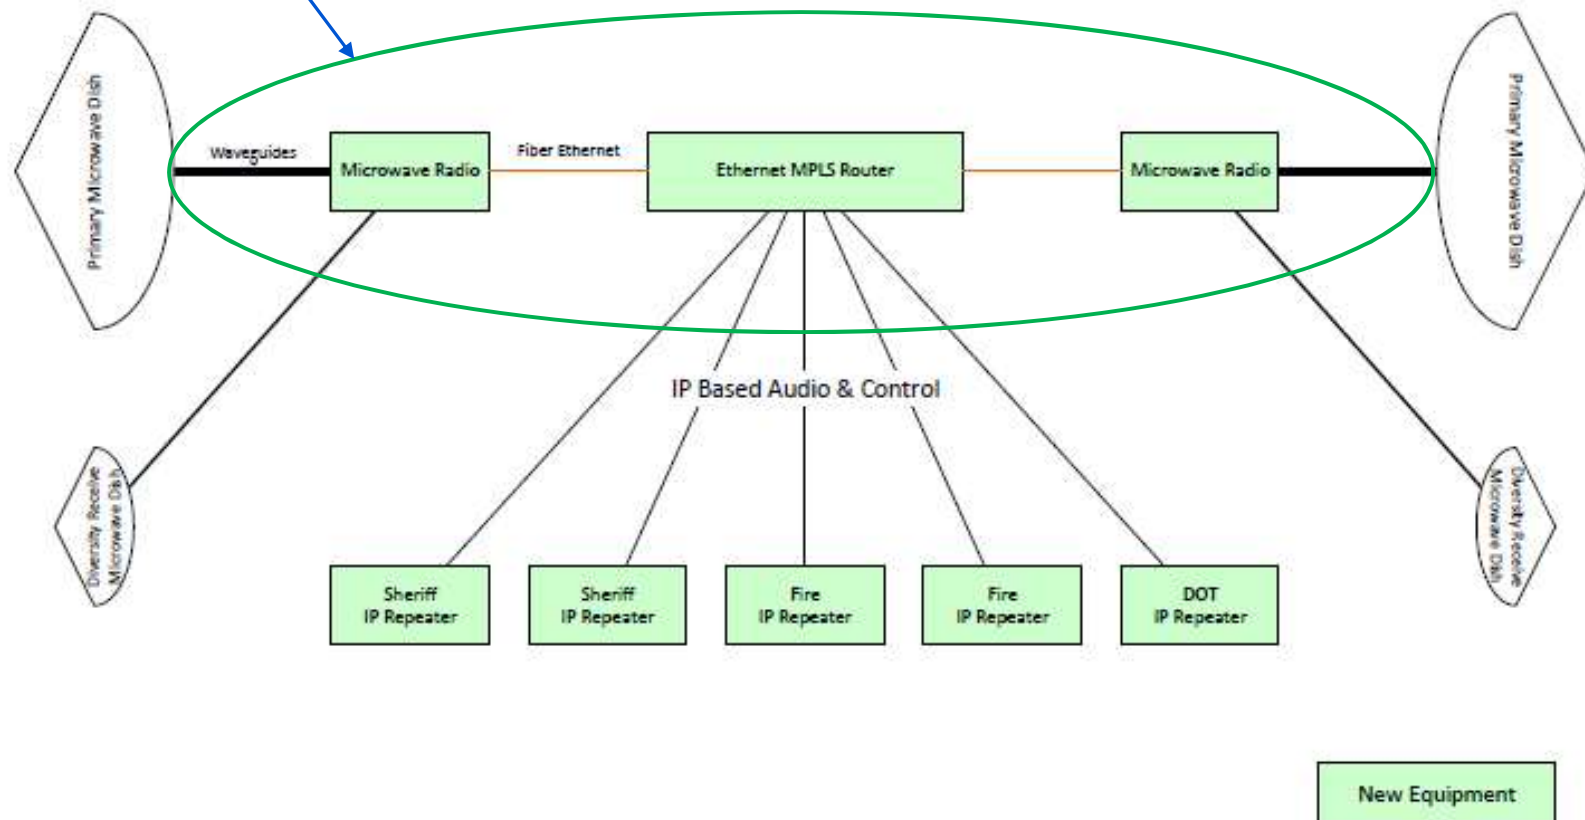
Primary Microwave Dish

Waveguides

Microwave Radio

Fiber Ethernet

Ethernet MPLS Router

Microwave Radio

Primary Microwave Dish

IP Based Audio & Control

Diversity Receive Microwave Dish

Diversity Receive Microwave Dish

Sheriff IP Repeater

Sheriff IP Repeater

Fire IP Repeater

Fire IP Repeater

DOT IP Repeater

New Equipment